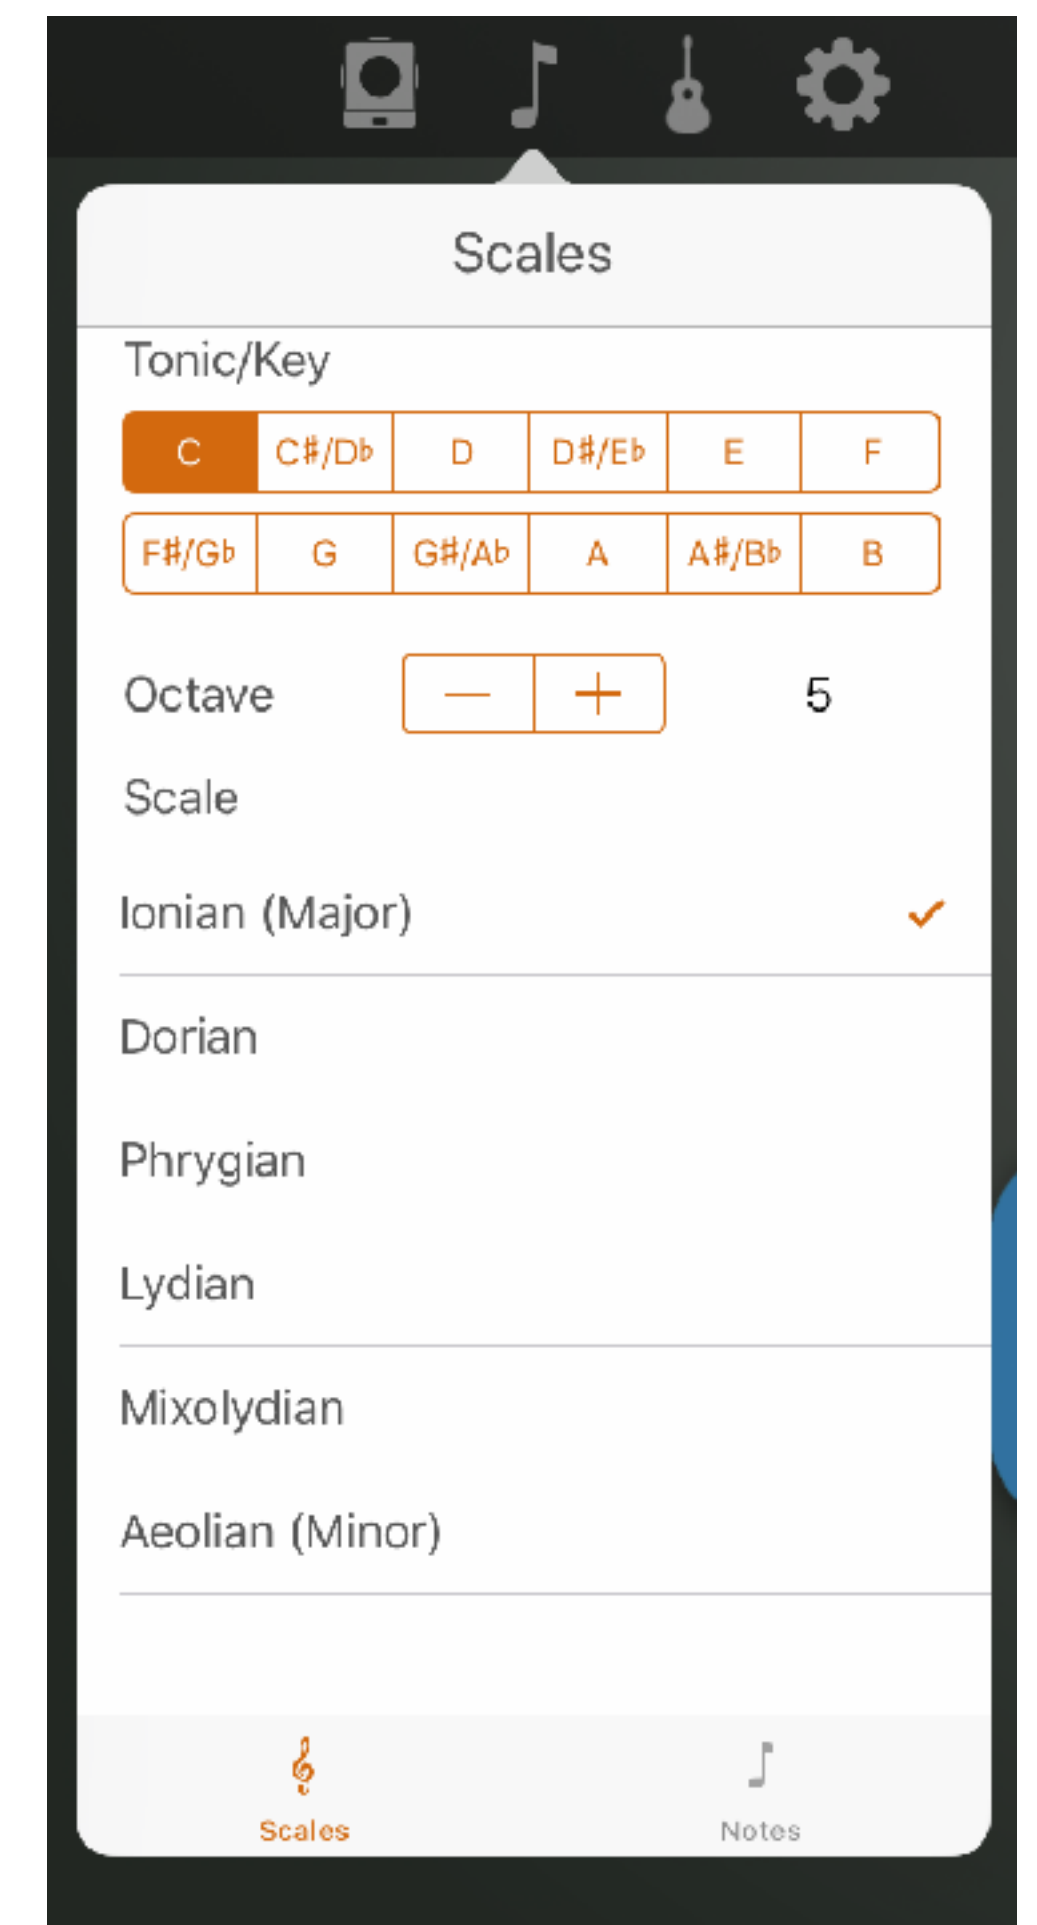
Scales

Tonic/Key

| C | C#/D♭ | D | D#/E♭ | E | F |
|---|---|---|---|---|---|
| F#/G♭ | G | G#/A♭ | A | A#/B♭ | B |

Octave — + 5

Scale

Ionian (Major) ✓

Dorian

Phrygian

Lydian

Mixolydian

Aeolian (Minor)

Scales Notes